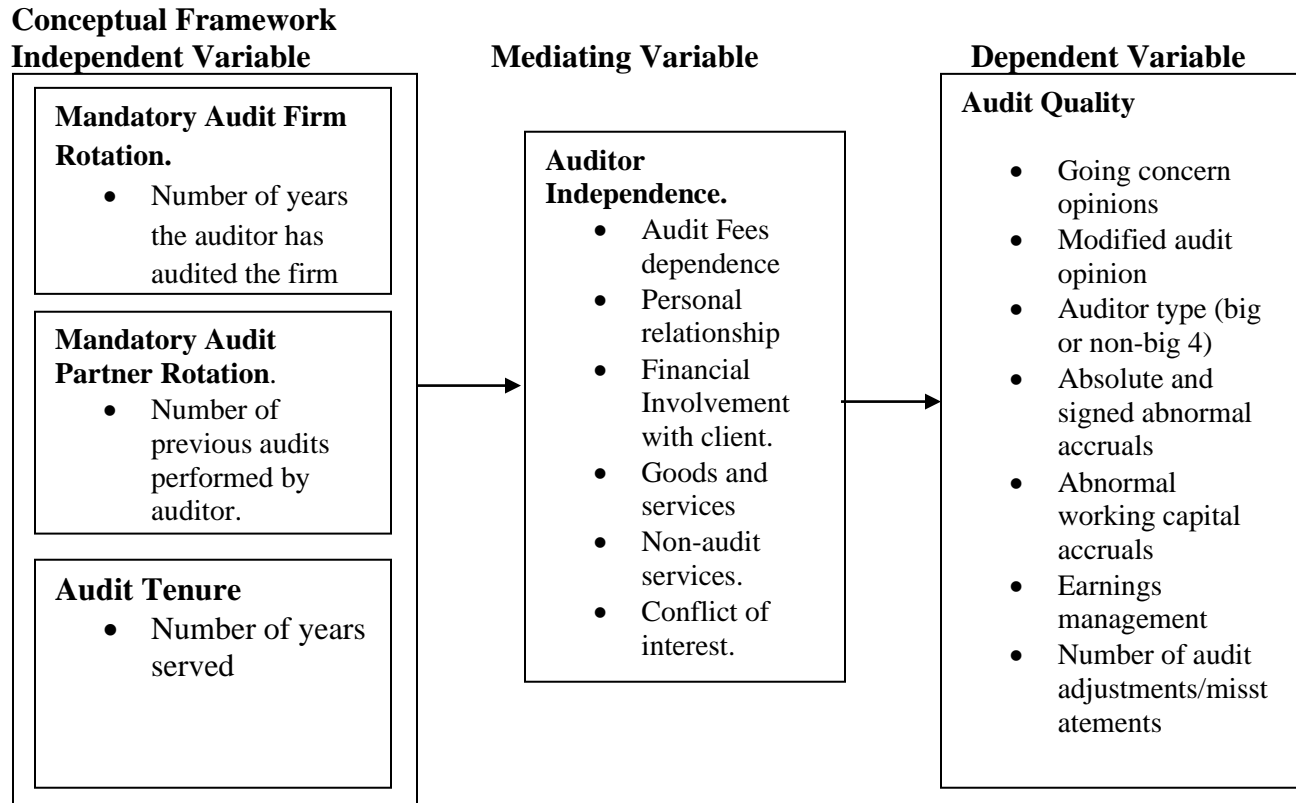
Conceptual Framework

Independent Variable

Mandatory Audit Firm Rotation.
- Number of years the auditor has audited the firm

Mandatory Audit Partner Rotation.
- Number of previous audits performed by auditor.

Audit Tenure
- Number of years served

Mediating Variable

Auditor Independence.
- Audit Fees dependence
- Personal relationship
- Financial Involvement with client.
- Goods and services
- Non-audit services.
- Conflict of interest.

Dependent Variable

Audit Quality
- Going concern opinions
- Modified audit opinion
- Auditor type (big or non-big 4)
- Absolute and signed abnormal accruals
- Abnormal working capital accruals
- Earnings management
- Number of audit adjustments/misst atements